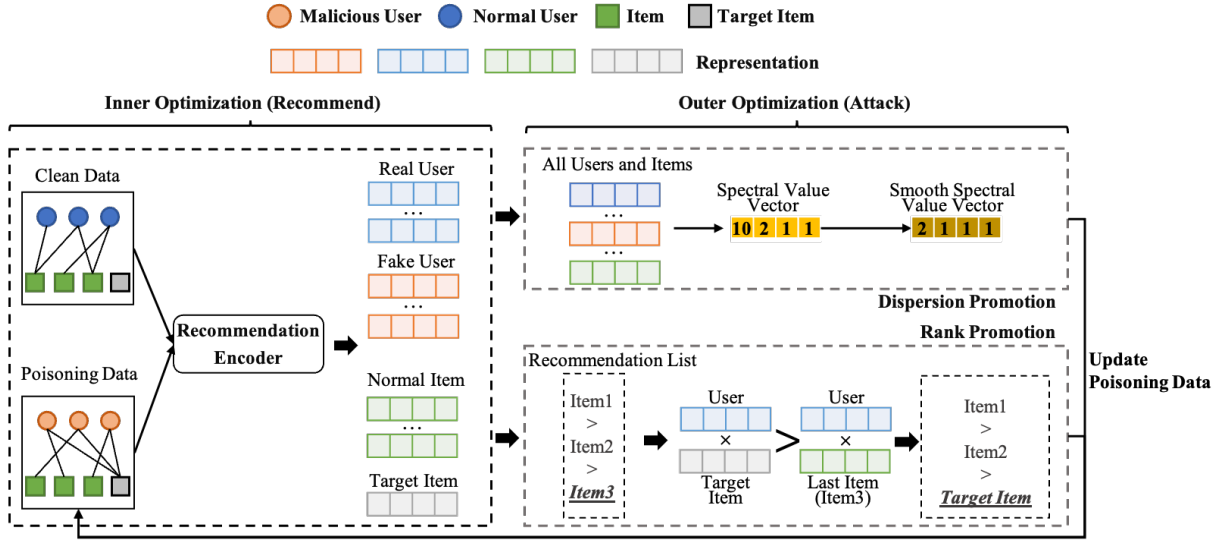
Malicious User Normal User Item Target Item

Representation

Inner Optimization (Recommend)

Outer Optimization (Attack)

Clean Data

Poisoning Data

Recommendation Encoder

Real User

...

Fake User

...

Normal Item

...

Target Item

All Users and Items

...

...

Spectral Value Vector

10 2 1 1

Smooth Spectral Value Vector

2 1 1 1

Dispersion Promotion

Rank Promotion

Recommendation List

Item1 > Item2 > Item3

User

×

Target Item

>

User

×

Last Item (Item3)

Item1 > Item2 > Target Item

Update Poisoning Data